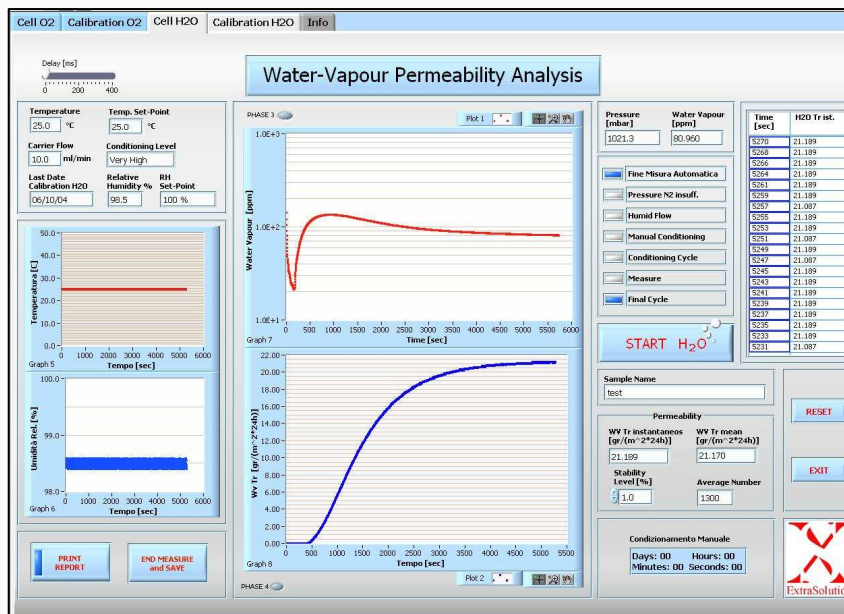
Cell O2 | Calibration O2 | Cell H2O | Calibration H2O | Info

Delay [ms]
0 200 400

Water-Vapour Permeability Analysis

Temperature
25.0 °C
Temp. Set-Point
25.0 °C
Carrier Flow
10.0 ml/min
Conditioning Level
Very High
Last Date Calibration H2O
06/10/04
Relative Humidity %
98.5
RH Set-Point
100 %

Temperatura [C]
50.0
40.0
30.0
20.0
10.0
0.0
0 1000 2000 3000 4000 5000 6000
Graph 5
Tempo [sec]

Umidità Rel. [%]
100.0
99.0
98.0
0 1000 2000 3000 4000 5000 6000
Graph 6
Tempo [sec]

PRINT REPORT
END MEASURE and SAVE

PHASE 3
Plot 1
Water Vapour [ppm]
1.0E+3
1.0E+2
1.0E+1
0 500 1000 1500 2000 2500 3000 3500 4000 4500 5000 5500 6000
Graph 7
Time [sec]

WV Tr [gr/(m^2*24h)]
22.00
20.00
18.00
16.00
14.00
12.00
10.00
8.00
6.00
4.00
2.00
0.00
0 500 1000 1500 2000 2500 3000 3500 4000 4500 5000 5500
Graph 8
Tempo [sec]
Plot 2
PHASE 4

Pressure [mbar]
1021.3
Water Vapour [ppm]
80.960

Fine Misura Automatica
Pressure N2 insuff.
Humid Flow
Manual Conditioning
Conditioning Cycle
Measure
Final Cycle

START $H_2O$

| Time [sec] | H2O Tr ist. |
|---|---|
| 5270 | 21.189 |
| 5268 | 21.189 |
| 5266 | 21.189 |
| 5264 | 21.189 |
| 5261 | 21.189 |
| 5259 | 21.189 |
| 5257 | 21.087 |
| 5255 | 21.189 |
| 5253 | 21.189 |
| 5251 | 21.087 |
| 5249 | 21.189 |
| 5247 | 21.087 |
| 5245 | 21.189 |
| 5243 | 21.189 |
| 5241 | 21.189 |
| 5239 | 21.189 |
| 5237 | 21.189 |
| 5235 | 21.189 |
| 5233 | 21.189 |
| 5231 | 21.087 |

Sample Name
test

Permeability
WV Tr instantaneos [gr/(m^2*24h)]
21.189
WV Tr mean [gr/(m^2*24h)]
21.170
Stability Level [%]
1.0
Average Number
1300

RESET
EXIT

Condizionamento Manuale
Days: 00 Hours: 00
Minutes: 00 Seconds: 00

ExtraSolutio